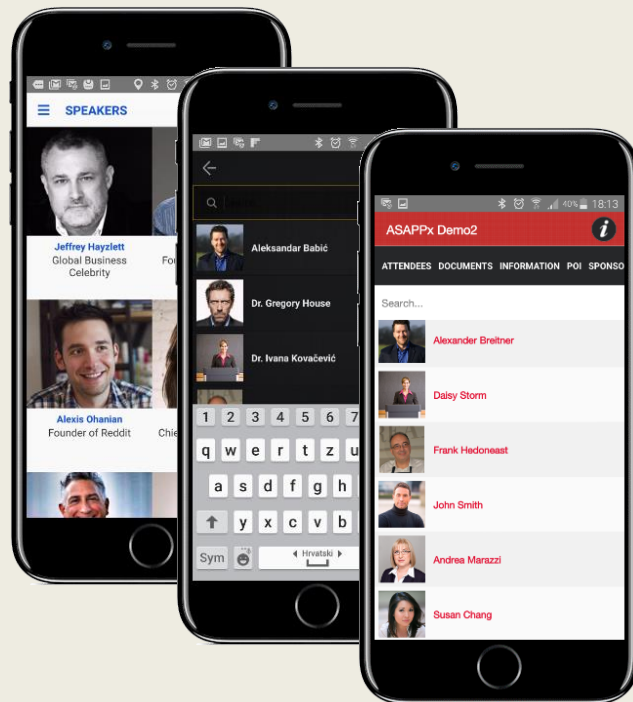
SPEAKERS

Jeffrey Hayzlett
Global Business Celebrity

Fo

Alexis Ohanian
Founder of Reddit

Chie

Aleksandar Babić

Dr. Gregory House

Dr. Ivana Kovačević

1 2 3 4 5 6 7
q w e r t z u
a s d f g h
y x c v b
Sym
Hrvatski

40% 18:13
ASAPPx Demo2
i
ATTENDEES DOCUMENTS INFORMATION POI SPONSO
Search...
Alexander Breitner
Daisy Storm
Frank Hedoneast
John Smith
Andrea Marazzi
Susan Chang